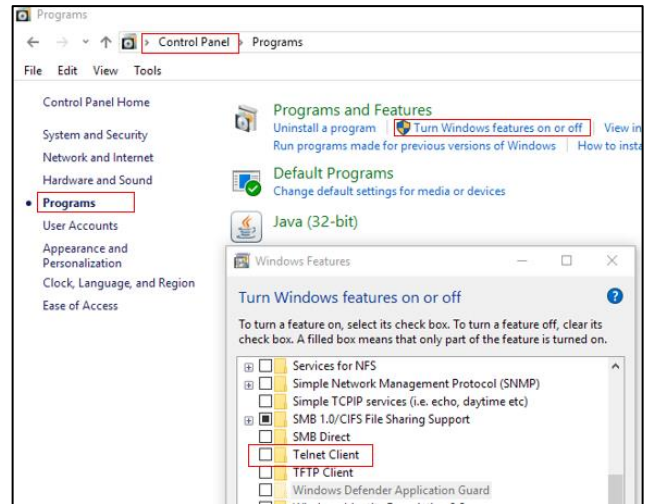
Programs

Control Panel › Programs

File Edit View Tools

Control Panel Home

System and Security

Network and Internet

Hardware and Sound

Programs

User Accounts

Appearance and Personalization

Clock, Language, and Region

Ease of Access

Programs and Features

Uninstall a program | Turn Windows features on or off | View in

Run programs made for previous versions of Windows | How to insta

Default Programs

Change default settings for media or devices

Java (32-bit)

Windows Features

Turn Windows features on or off

To turn a feature on, select its check box. To turn a feature off, clear its check box. A filled box means that only part of the feature is turned on.

Services for NFS

Simple Network Management Protocol (SNMP)

Simple TCPIP services (i.e. echo, daytime etc)

SMB 1.0/CIFS File Sharing Support

SMB Direct

Telnet Client

TFTP Client

Windows Defender Application Guard